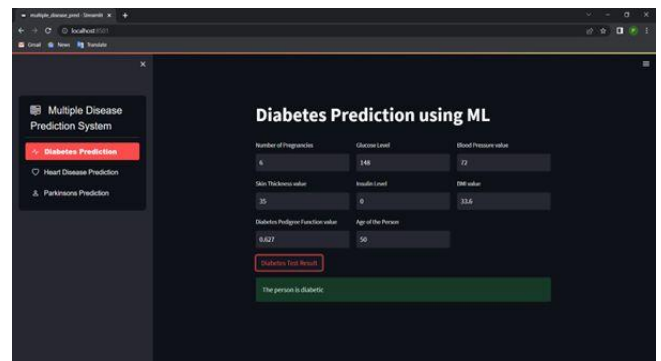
multiple_disease_pred · Streamlit ×

localhost:8501

Gmail News Translate

×

Multiple Disease Prediction System

Diabetes Prediction

Heart Disease Prediction

Parkinsons Prediction

Diabetes Prediction using ML

Number of Pregnancies

6

Glucose Level

148

Blood Pressure value

72

Skin Thickness value

35

Insulin Level

0

BMI value

33.6

Diabetes Pedigree Function value

0.627

Age of the Person

50

Diabetes Test Result

The person is diabetic